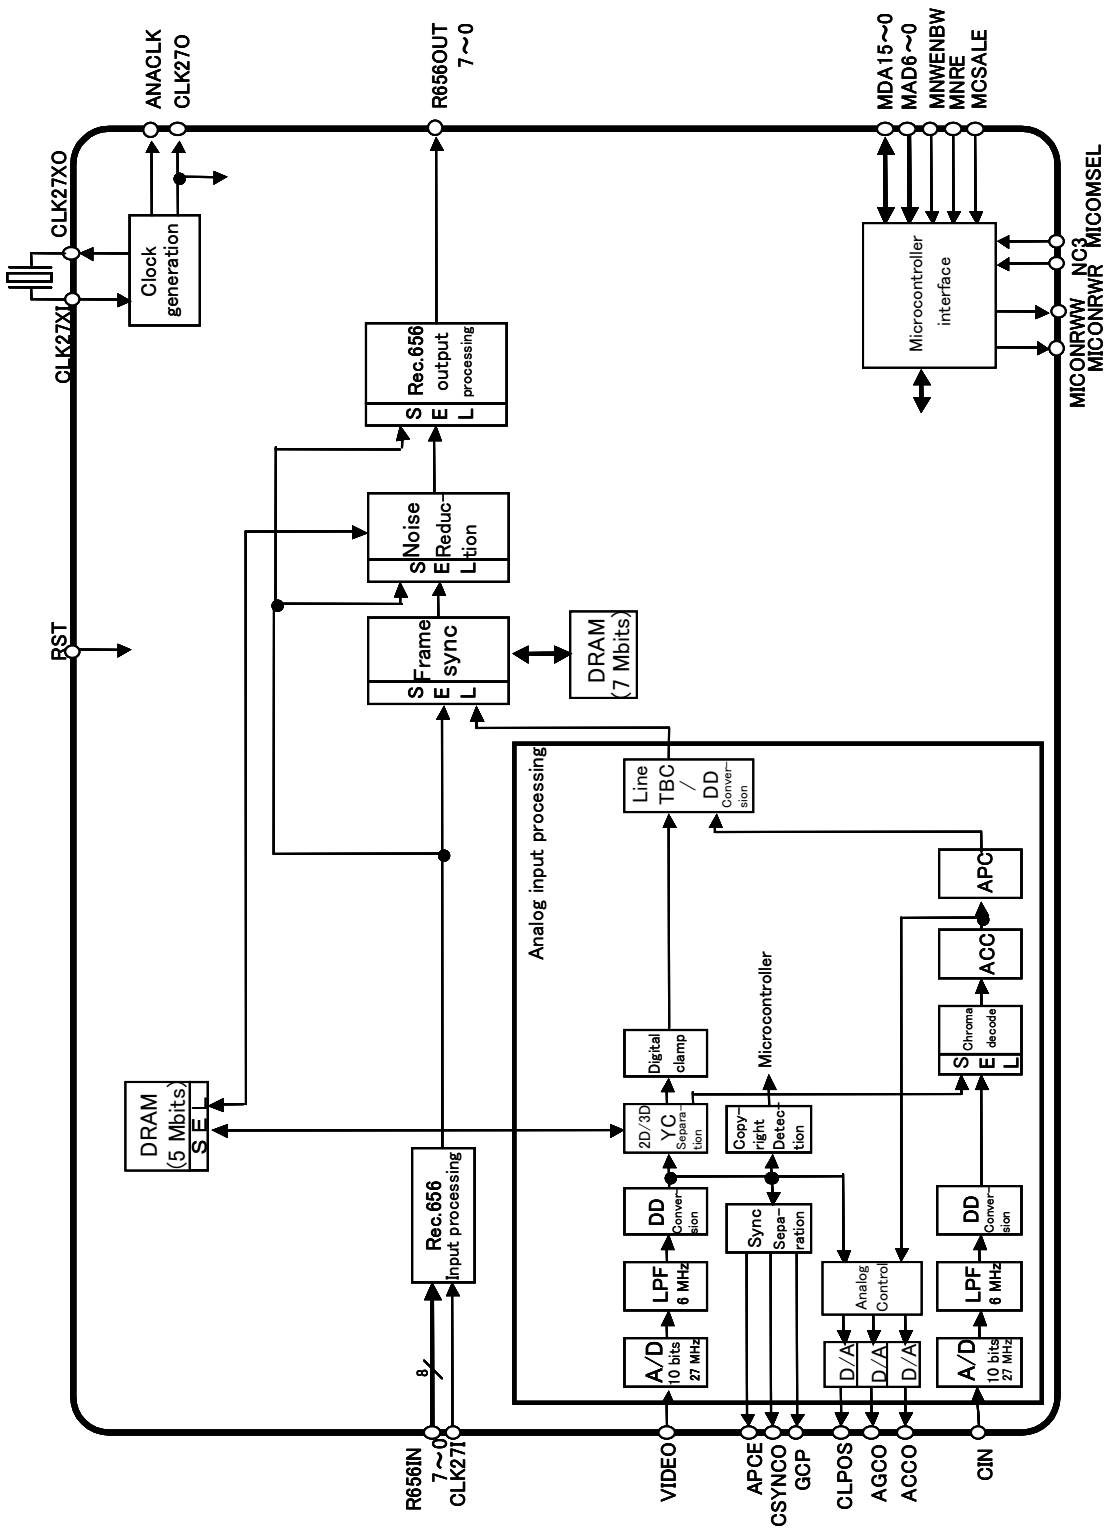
ANACLK
CLK27O
R656OUT 7～0
MDA15～0
MAD6～0
MNWENBW
MNRE
MCSALE
CLK27XO
CLK27XI
Clock generation
Rec.656 output processing
S E L
Microcontroller interface
MICOMSEL
NC3
MICONRWR
MICONRWW
RST
Noise Reduction
S E L
Frame sync
S E L
DRAM (7 Mbits)
Analog input processing
Line TBC / DD Conversion
APC
ACC
Chroma decode
S E L
Microcontroller
Digital clamp
2D/3D YC Separation
Copyright Detection
DRAM (5 Mbits)
S E L
Rec.656 Input processing
DD Conversion
Sync Separation
DD Conversion
LPF 6 MHz
Analog Control
LPF 6 MHz
A/D 10 bits 27 MHz
D/A
D/A
D/A
A/D 10 bits 27 MHz
8
R656IN 7～0
CLK27I
VIDEO
APCE
CSYNCO
GCP
CLPOS
AGCO
ACCO
CIN